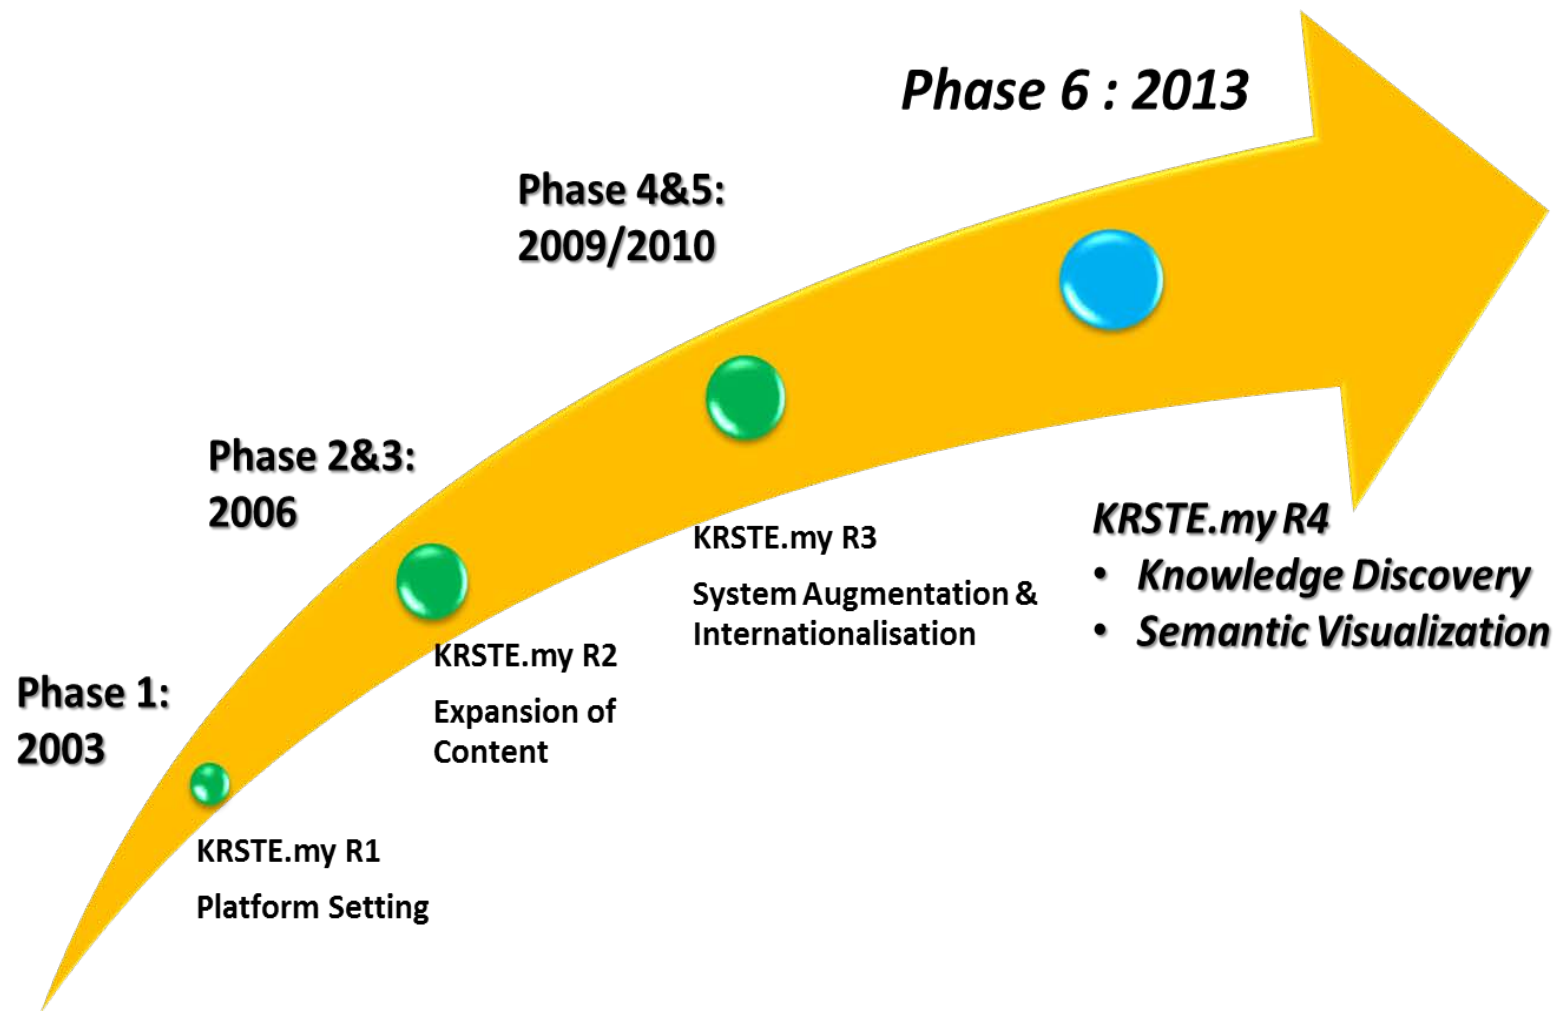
Phase 1:
2003

KRSTE.my R1

Platform Setting

Phase 2&3:
2006

KRSTE.my R2

Expansion of Content

Phase 4&5:
2009/2010

KRSTE.my R3

System Augmentation & Internationalisation

Phase 6 : 2013

KRSTE.my R4

• Knowledge Discovery
• Semantic Visualization